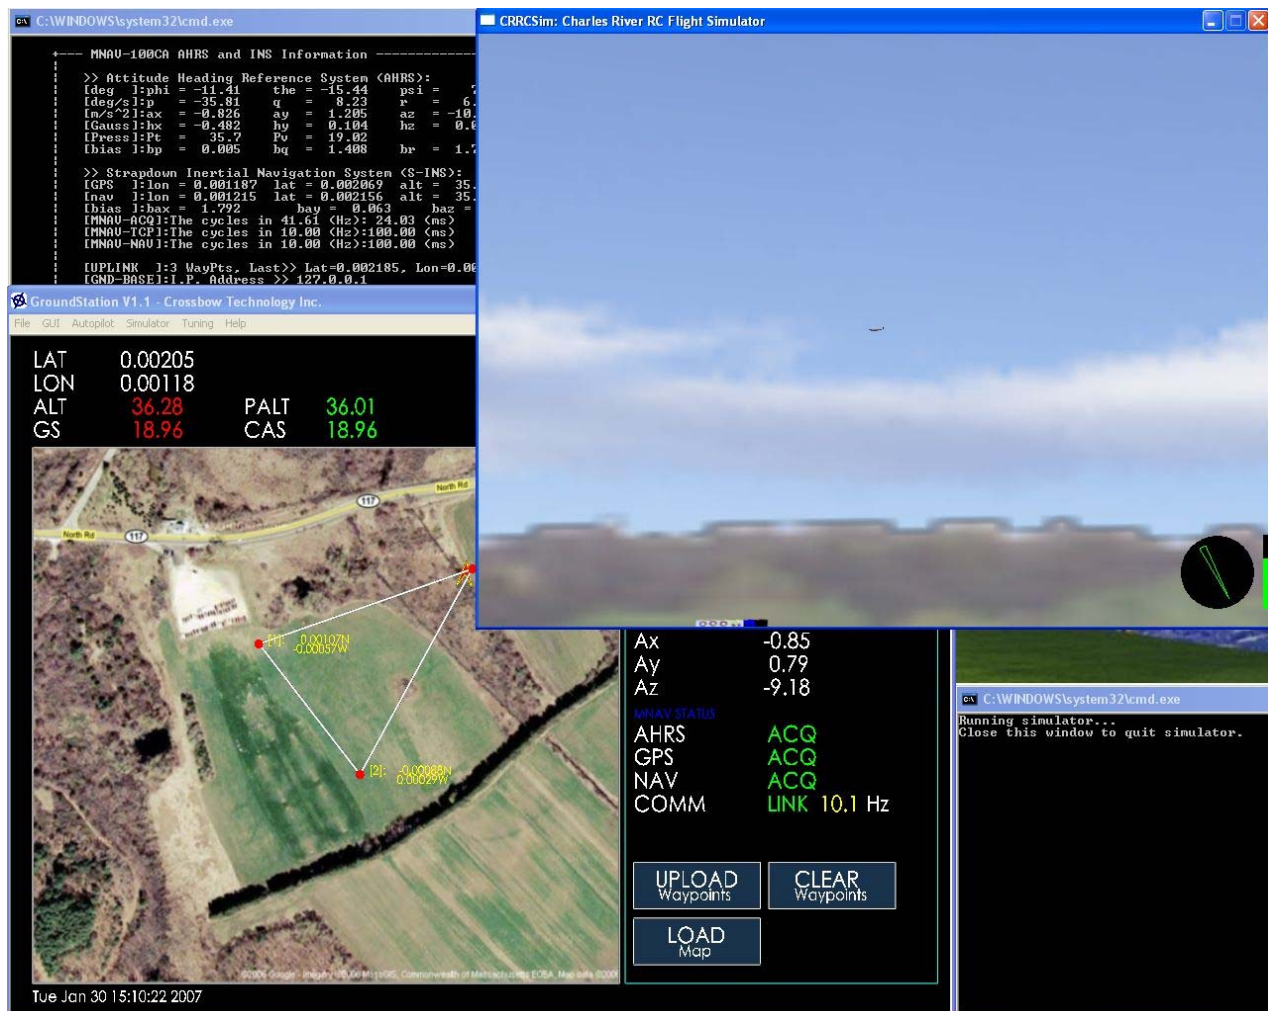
C:\WINDOWS\system32\cmd.exe

+--- MNAV-100CA AHRS and INS Information ---------------

>> Attitude Heading Reference System (AHRS):
[deg ]:phi = -11.41 the = -15.44 psi = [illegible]
[deg/s]:p = -35.81 q = 8.23 r = 6.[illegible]
[m/s^2]:ax = -0.826 ay = 1.205 az = -10.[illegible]
[Gauss]:hx = -0.482 hy = 0.104 hz = 0.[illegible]
[Press]:Pt = 35.7 Pv = 19.02
[bias ]:bp = 0.005 bq = 1.408 br = 1.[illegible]

>> Strapdown Inertial Navigation System (S-INS):
[GPS ]:lon = 0.001187 lat = 0.002069 alt = 35.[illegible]
[nav ]:lon = 0.001215 lat = 0.002156 alt = 35.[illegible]
[bias ]:hax = 1.792 hay = 0.063 haz = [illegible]
[MNAV-ACQ]:The cycles in 41.61 (Hz): 24.03 (ms)
[MNAV-TCP]:The cycles in 10.00 (Hz):100.00 (ms)
[MNAV-NAV]:The cycles in 10.00 (Hz):100.00 (ms)

[UPLINK ]:3 WayPts, Last>> Lat=0.002185, Lon=0.00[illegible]
[GND-BASE]:I.P. Address >> 127.0.0.1

CRRCSim: Charles River RC Flight Simulator

GroundStation V1.1 - Crossbow Technology Inc.
File GUI Autopilot Simulator Tuning Help

LAT 0.00205
LON 0.00118
ALT 36.28 PALT 36.01
GS 18.96 CAS 18.96

North Rd
117
North Rd
117
[1] 0.00107N -0.00057W
[2] -0.00088N 0.00029W

©2006 Google - Imagery ©2006 MassGIS, Commonwealth of Massachusetts EOEA, Map data ©2006

Tue Jan 30 15:10:22 2007

Ax -0.85
Ay 0.79
Az -9.18
MNAV STATUS
AHRS ACQ
GPS ACQ
NAV ACQ
COMM LINK 10.1 Hz

UPLOAD Waypoints
CLEAR Waypoints
LOAD Map

C:\WINDOWS\system32\cmd.exe
Running simulator...
Close this window to quit simulator.